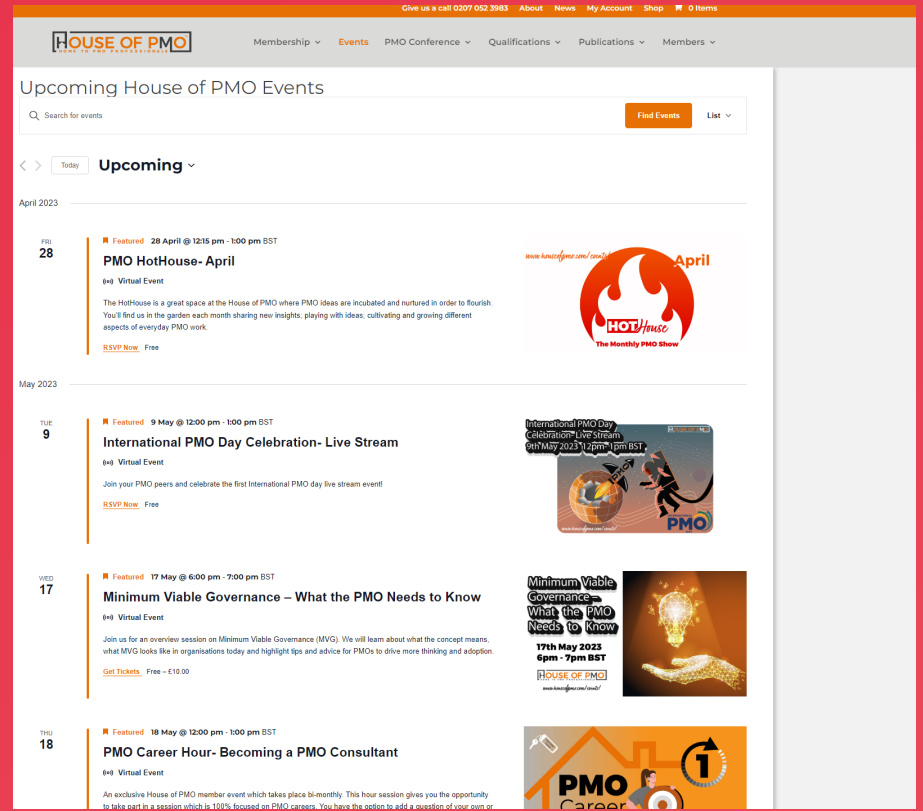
Give us a call 0207 052 3983 About News My Account Shop 0 Items

HOUSE OF PMO
HOME TO PMO PROFESSIONALS

Membership Events PMO Conference Qualifications Publications Members

Upcoming House of PMO Events

Search for events

Find Events List

Today Upcoming

April 2023

FRI
28

Featured 28 April @ 12:15 pm - 1:00 pm BST

PMO HotHouse- April

Virtual Event

The HotHouse is a great space at the House of PMO where PMO ideas are incubated and nurtured in order to flourish. You'll find us in the garden each month sharing new insights; playing with ideas; cultivating and growing different aspects of everyday PMO work.

RSVP Now Free

www.houseofpmo.com/events/
April
HOT House
The Monthly PMO Show

May 2023

TUE
9

Featured 9 May @ 12:00 pm - 1:00 pm BST

International PMO Day Celebration- Live Stream

Virtual Event

Join your PMO peers and celebrate the first International PMO day live stream event!

RSVP Now Free

International PMO Day Celebration- Live Stream 9th May 2023 12pm-1pm BST
PMO
www.houseofpmo.com/events/

WED
17

Featured 17 May @ 6:00 pm - 7:00 pm BST

Minimum Viable Governance – What the PMO Needs to Know

Virtual Event

Join us for an overview session on Minimum Viable Governance (MVG). We will learn about what the concept means, what MVG looks like in organisations today and highlight tips and advice for PMOs to drive more thinking and adoption.

Get Tickets Free – £10.00

Minimum Viable Governance – What the PMO Needs to Know
17th May 2023
6pm - 7pm BST
HOUSE OF PMO
www.houseofpmo.com/events/

THU
18

Featured 18 May @ 12:00 pm - 1:00 pm BST

PMO Career Hour- Becoming a PMO Consultant

Virtual Event

An exclusive House of PMO member event which takes place bi-monthly. This hour session gives you the opportunity to take part in a session which is 100% focused on PMO careers. You have the option to add a question of your own or

PMO Career
1